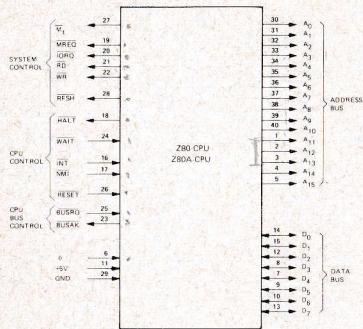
$\overline{M_1}$ 27
$\overline{MREQ}$ 19
$\overline{IORQ}$ 20
$\overline{RD}$ 21
$\overline{WR}$ 22
SYSTEM CONTROL
$\overline{RFSH}$ 28

$\overline{HALT}$ 18
$\overline{WAIT}$ 24
CPU CONTROL
$\overline{INT}$ 16
$\overline{NMI}$ 17
$\overline{RESET}$ 26

CPU BUS CONTROL
$\overline{BUSRQ}$ 25
$\overline{BUSAK}$ 23

$\phi$ 6
+5V 11
GND 29

Z80 CPU
Z80A CPU

30 $A_0$
31 $A_1$
32 $A_2$
33 $A_3$
34 $A_4$
35 $A_5$
36 $A_6$
37 $A_7$
38 $A_8$
39 $A_9$
40 $A_{10}$
1 $A_{11}$
2 $A_{12}$
3 $A_{13}$
4 $A_{14}$
5 $A_{15}$
ADDRESS BUS

14 $D_0$
15 $D_1$
12 $D_2$
8 $D_3$
7 $D_4$
9 $D_5$
10 $D_6$
13 $D_7$
DATA BUS